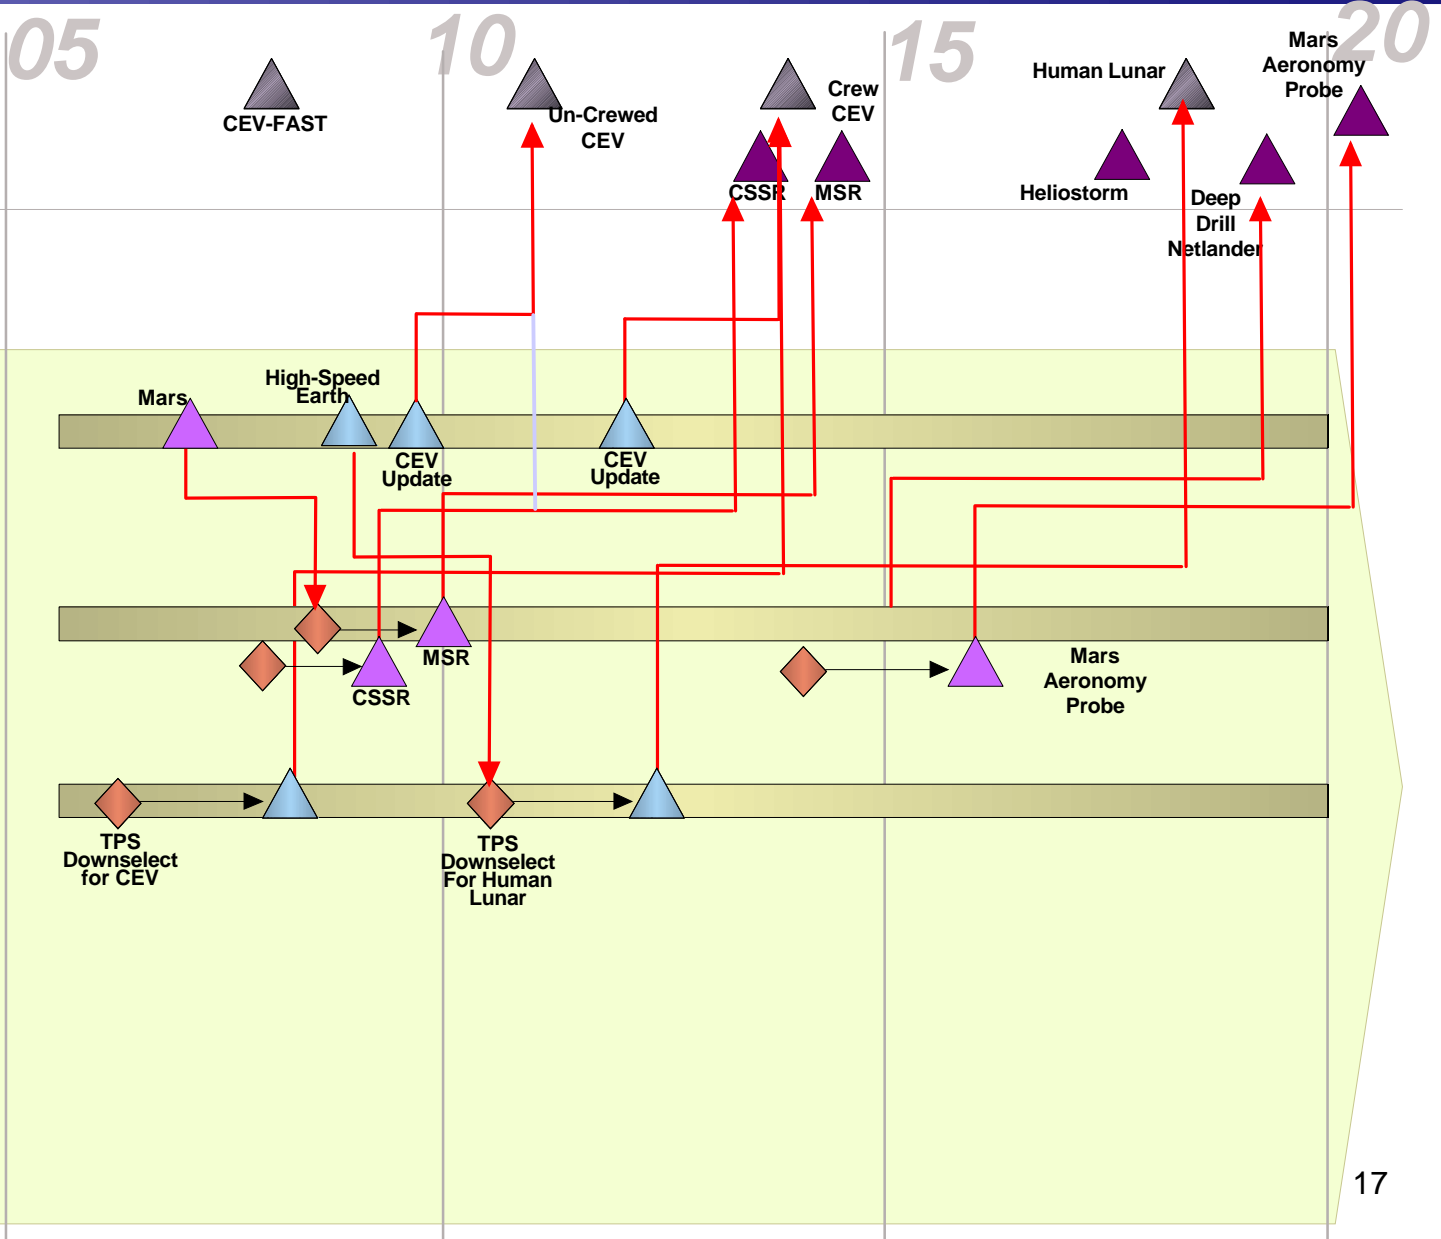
05

10

15

20

CEV-FAST

Un-Crewed CEV

Crew CEV

CSSR

MSR

Human Lunar

Mars Aeronomy Probe

Heliostorm

Deep Drill Netlander

Mars

High-Speed Earth

CEV Update

CEV Update

MSR

CSSR

Mars Aeronomy Probe

TPS Downselect for CEV

TPS Downselect For Human Lunar

17